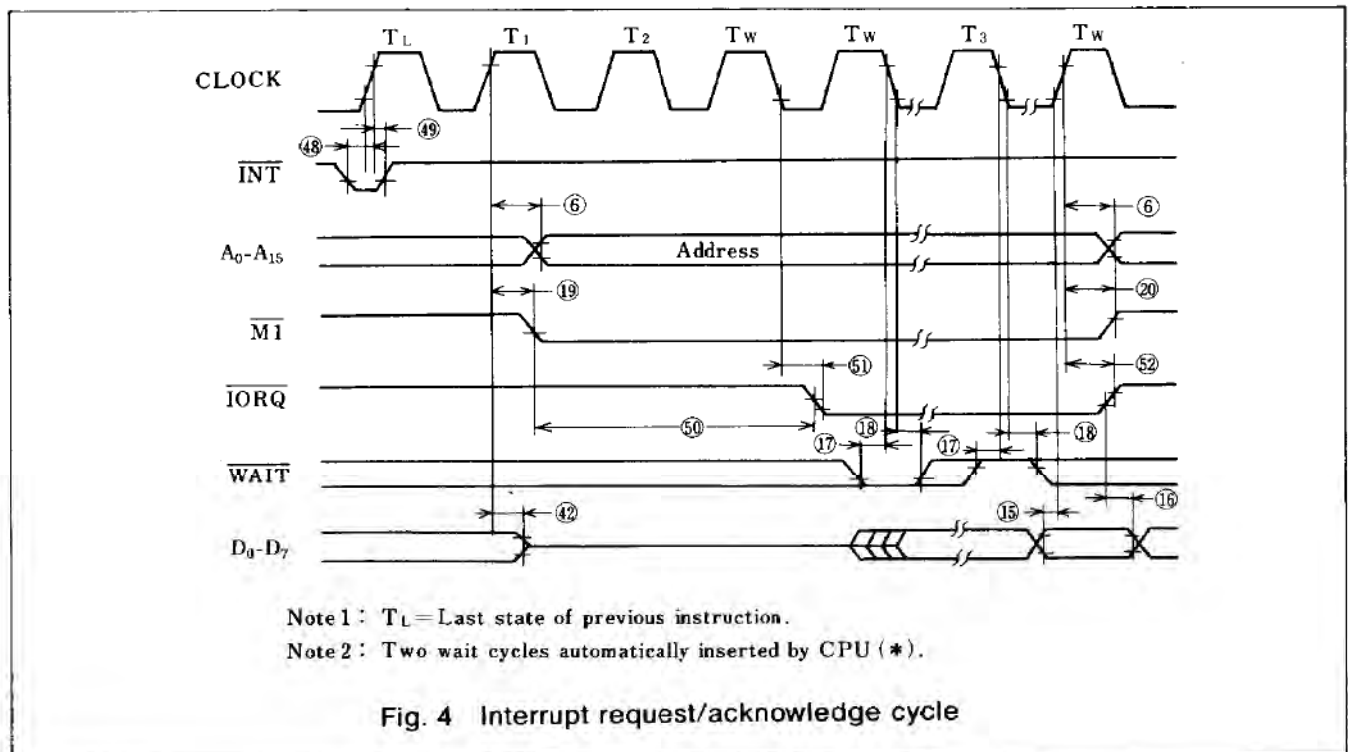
$T_L$ $T_1$ $T_2$ $T_W$ $T_W$ $T_3$ $T_W$

CLOCK

48 49

$\overline{INT}$

6 6

$A_0$-$A_{15}$

Address

19 20

$\overline{M1}$

51 52

$\overline{IORQ}$

50

17 18 17 18

$\overline{WAIT}$

42 15 16

$D_0$-$D_7$

Note 1: $T_L$ = Last state of previous instruction.

Note 2: Two wait cycles automatically inserted by CPU (*).

Fig. 4 Interrupt request/acknowledge cycle